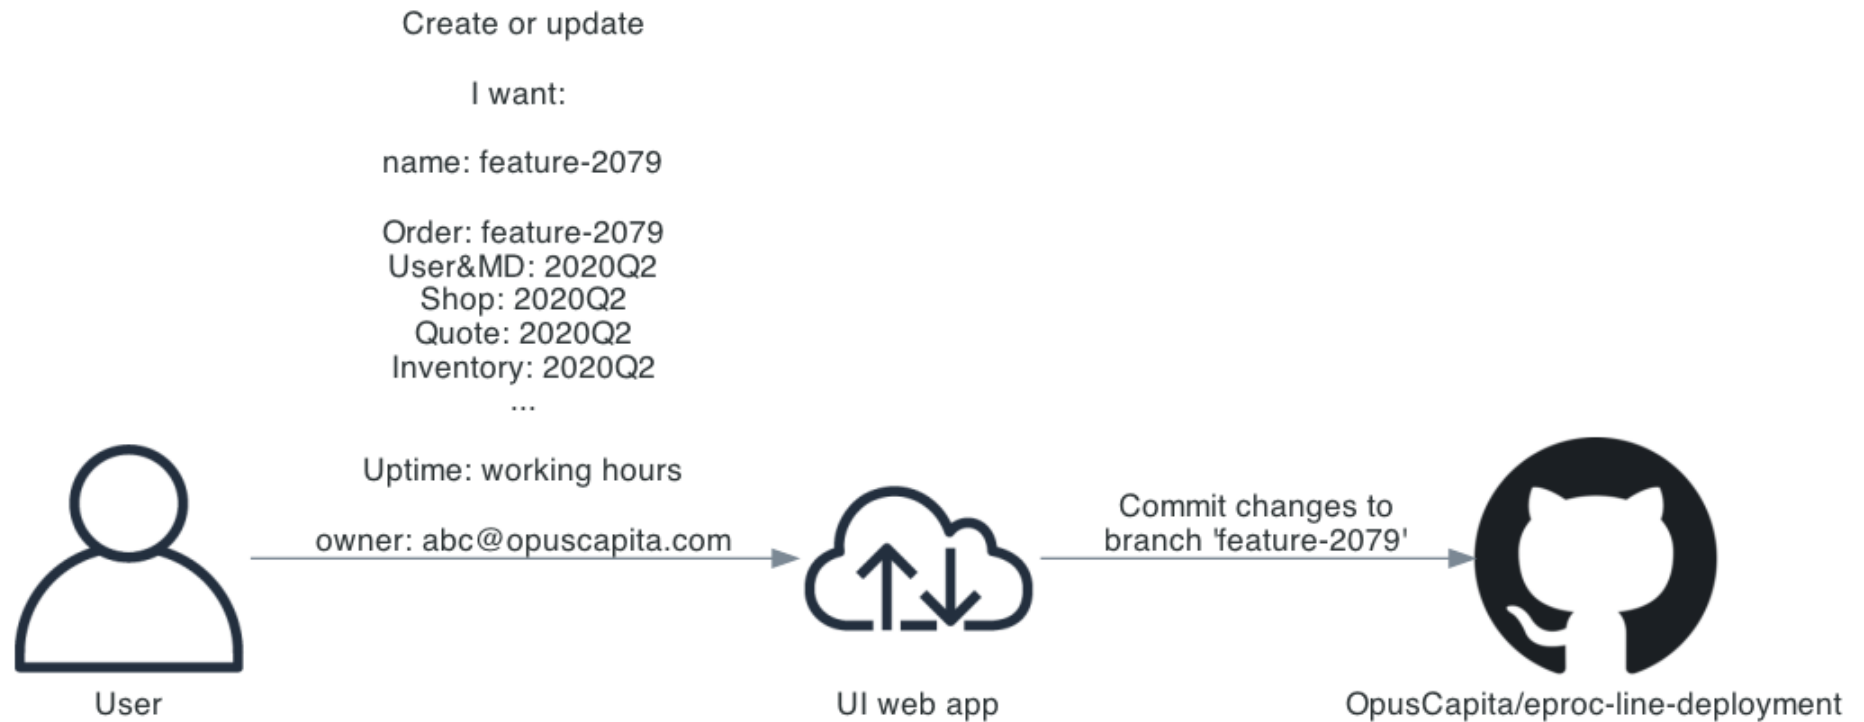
Create or update

I want:

name: feature-2079

Order: feature-2079
User&MD: 2020Q2
Shop: 2020Q2
Quote: 2020Q2
Inventory: 2020Q2
...

Uptime: working hours

owner: abc@opuscapita.com

Commit changes to branch 'feature-2079'

User

UI web app

OpusCapita/eproc-line-deployment